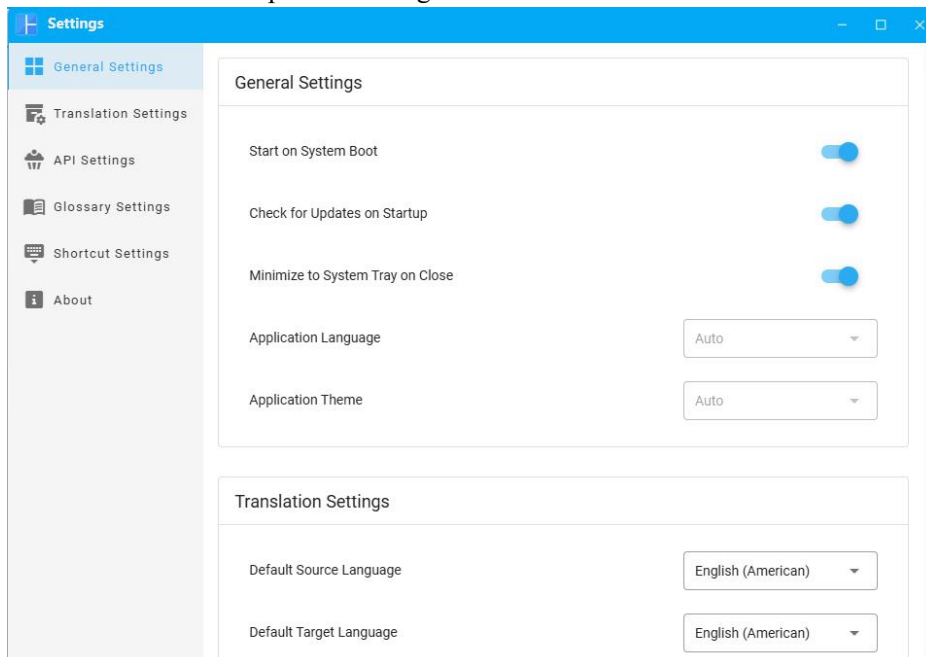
Settings

General Settings
Translation Settings
API Settings
Glossary Settings
Shortcut Settings
About

General Settings

Start on System Boot

Check for Updates on Startup

Minimize to System Tray on Close

Application Language
Auto

Application Theme
Auto

Translation Settings

Default Source Language
English (American)

Default Target Language
English (American)